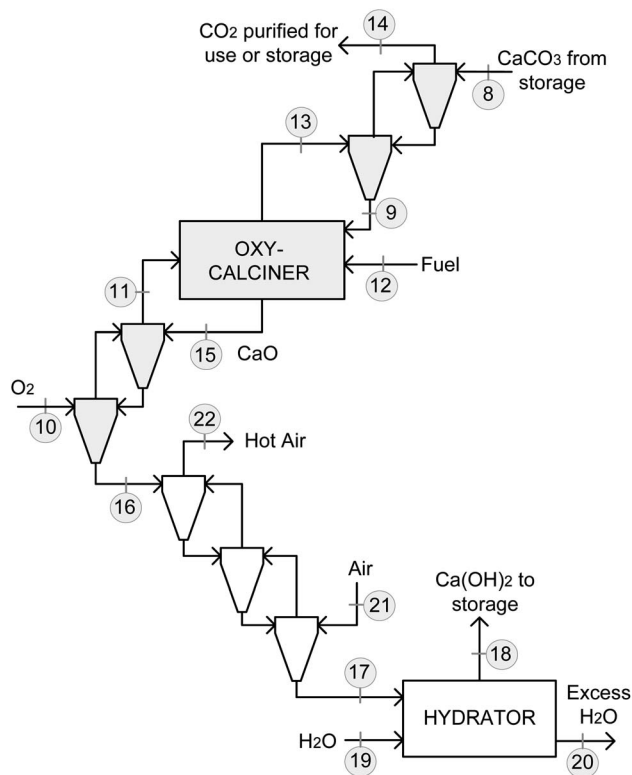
$CO_2$ purified for use or storage

14

$CaCO_3$ from storage

8

13

9

OXY-CALCINER

Fuel

12

11

15

CaO

$O_2$

10

22

Hot Air

16

Air

21

$Ca(OH)_2$ to storage

18

17

HYDRATOR

Excess $H_2O$

$H_2O$

19

20